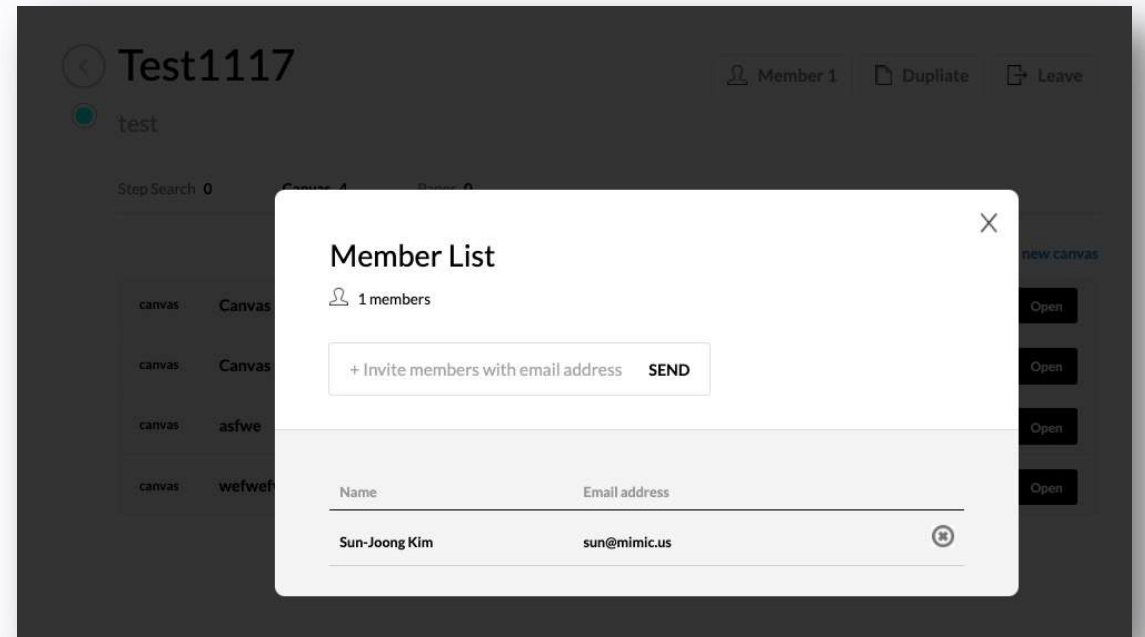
Test1117

test

Member 1 Dupliate Leave

Step Search 0 Canvas 4 Pages 0

new canvas

canvas Canvas
canvas Canvas
canvas asfwe
canvas wefwef

Open
Open
Open
Open

Member List

1 members

+ Invite members with email address SEND

| Name | Email address |
|---|---|
| Sun-Joong Kim | sun@mimic.us |